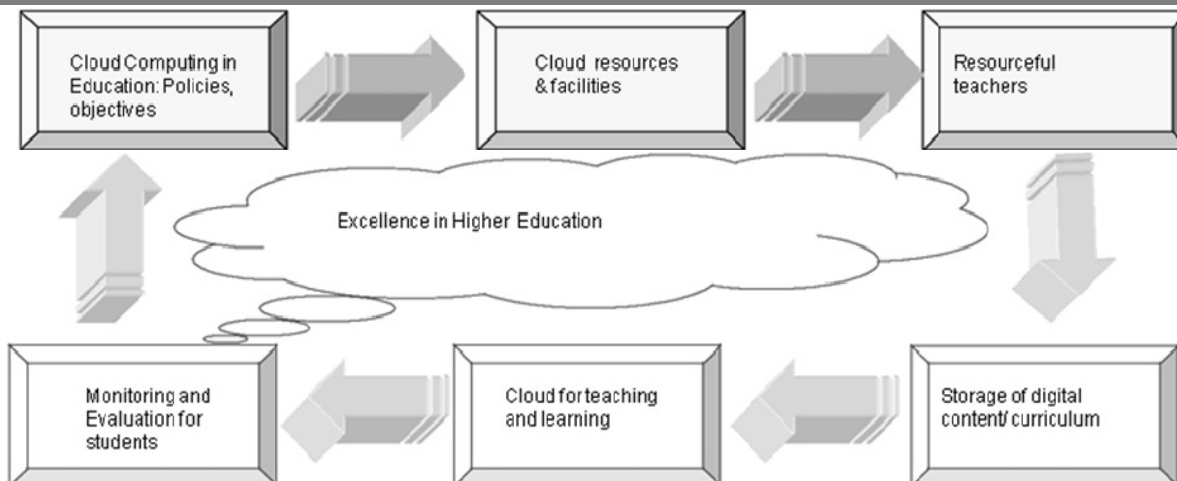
Cloud Computing in Education: Policies, objectives

Cloud resources & facilities

Resourceful teachers

Excellence in Higher Education

Monitoring and Evaluation for students

Cloud for teaching and learning

Storage of digital content/ curriculum